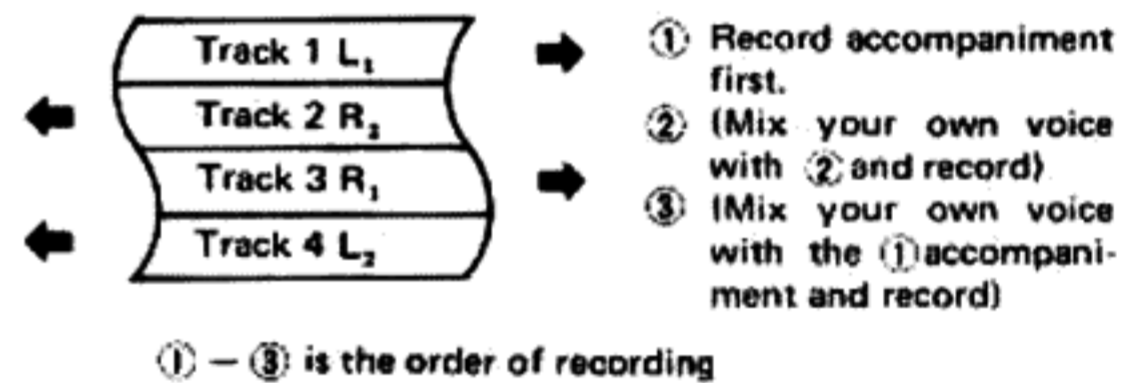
Track 1 $L_1$
Track 2 $R_2$
Track 3 $R_1$
Track 4 $L_2$

① Record accompaniment first.
② (Mix your own voice with ② and record)
③ (Mix your own voice with the ① accompaniment and record)

① – ③ is the order of recording